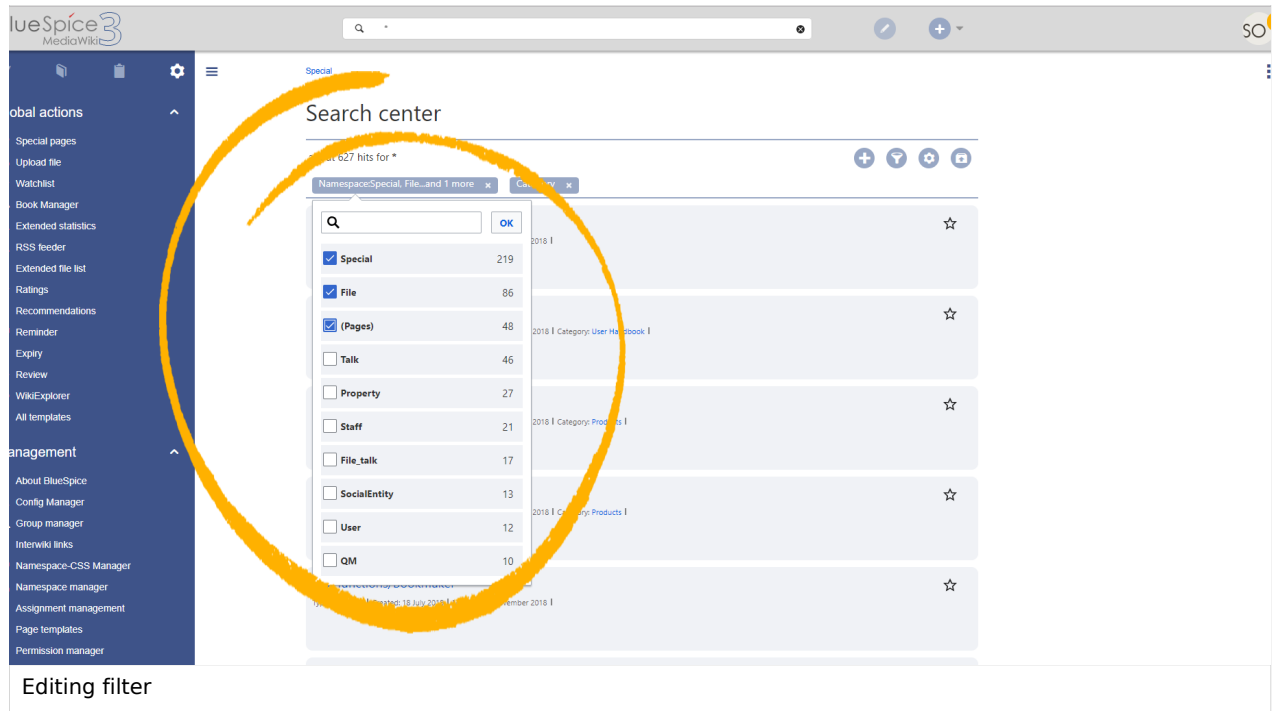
lueSpice 3 MediaWiki

*

SO

obal actions

Special pages
Upload file
Watchlist
Book Manager
Extended statistics
RSS feeder
Extended file list
Ratings
Recommendations
Reminder
Expiry
Review
WikiExplorer
All templates

anagement

About BlueSpice
Config Manager
Group manager
Interwiki links
Namespace-CSS Manager
Namespace manager
Assignment management
Page templates
Permission manager

Special

Search center

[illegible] 627 hits for *

Namespace:Special, File...and 1 more ×
Ca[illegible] ×

OK

| | |
|---|---|
| Special | 219 |
| File | 86 |
| (Pages) | 48 |
| Talk | 46 |
| Property | 27 |
| Staff | 21 |
| File_talk | 17 |
| SocialEntity | 13 |
| User | 12 |
| QM | 10 |

2018 |
2018 | Category: User Handbook |
2018 | Category: Products |
2018 | Category: Products |
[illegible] Created: 18 July 2018 | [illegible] ember 2018 |

Editing filter